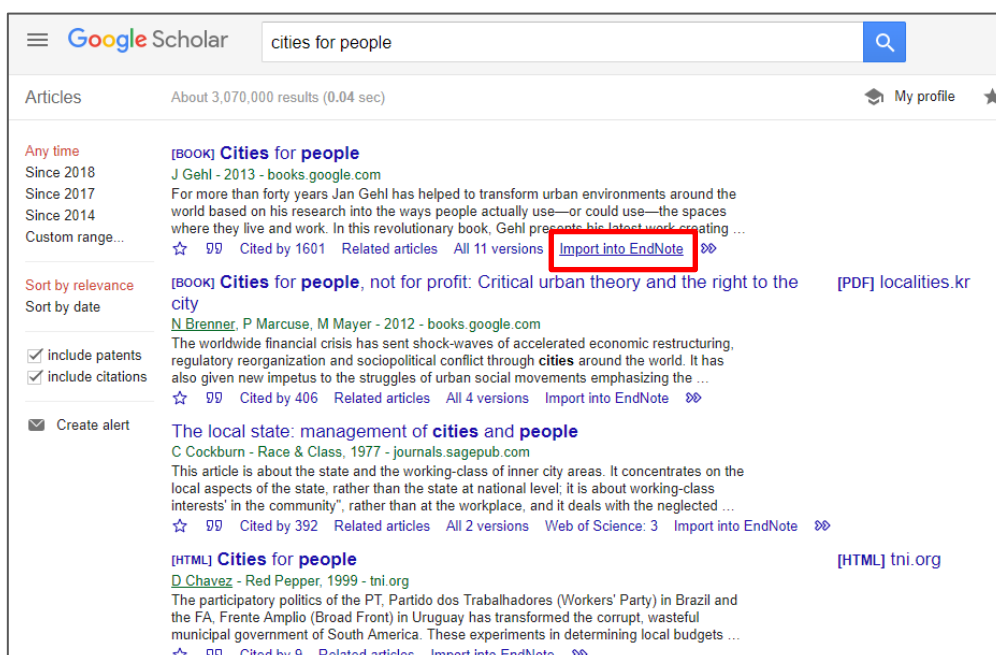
Google Scholar

cities for people

Articles

About 3,070,000 results (0.04 sec)

My profile

Any time
Since 2018
Since 2017
Since 2014
Custom range...

Sort by relevance
Sort by date

include patents
include citations

Create alert

[BOOK] Cities for people
J Gehl - 2013 - books.google.com
For more than forty years Jan Gehl has helped to transform urban environments around the world based on his research into the ways people actually use—or could use—the spaces where they live and work. In this revolutionary book, Gehl presents his latest work creating …
☆ 99 Cited by 1601 Related articles All 11 versions Import into EndNote »

[BOOK] Cities for people, not for profit: Critical urban theory and the right to the city
N Brenner, P Marcuse, M Mayer - 2012 - books.google.com
The worldwide financial crisis has sent shock-waves of accelerated economic restructuring, regulatory reorganization and sociopolitical conflict through cities around the world. It has also given new impetus to the struggles of urban social movements emphasizing the …
☆ 99 Cited by 406 Related articles All 4 versions Import into EndNote »

[PDF] localities.kr

The local state: management of cities and people
C Cockburn - Race & Class, 1977 - journals.sagepub.com
This article is about the state and the working-class of inner city areas. It concentrates on the local aspects of the state, rather than the state at national level; it is about working-class interests' in the community", rather than at the workplace, and it deals with the neglected …
☆ 99 Cited by 392 Related articles All 2 versions Web of Science: 3 Import into EndNote »

[HTML] Cities for people
D Chavez - Red Pepper, 1999 - tni.org
The participatory politics of the PT, Partido dos Trabalhadores (Workers' Party) in Brazil and the FA, Frente Amplio (Broad Front) in Uruguay has transformed the corrupt, wasteful municipal government of South America. These experiments in determining local budgets …
☆ 99 Cited by 9 Related articles Import into EndNote »

[HTML] tni.org